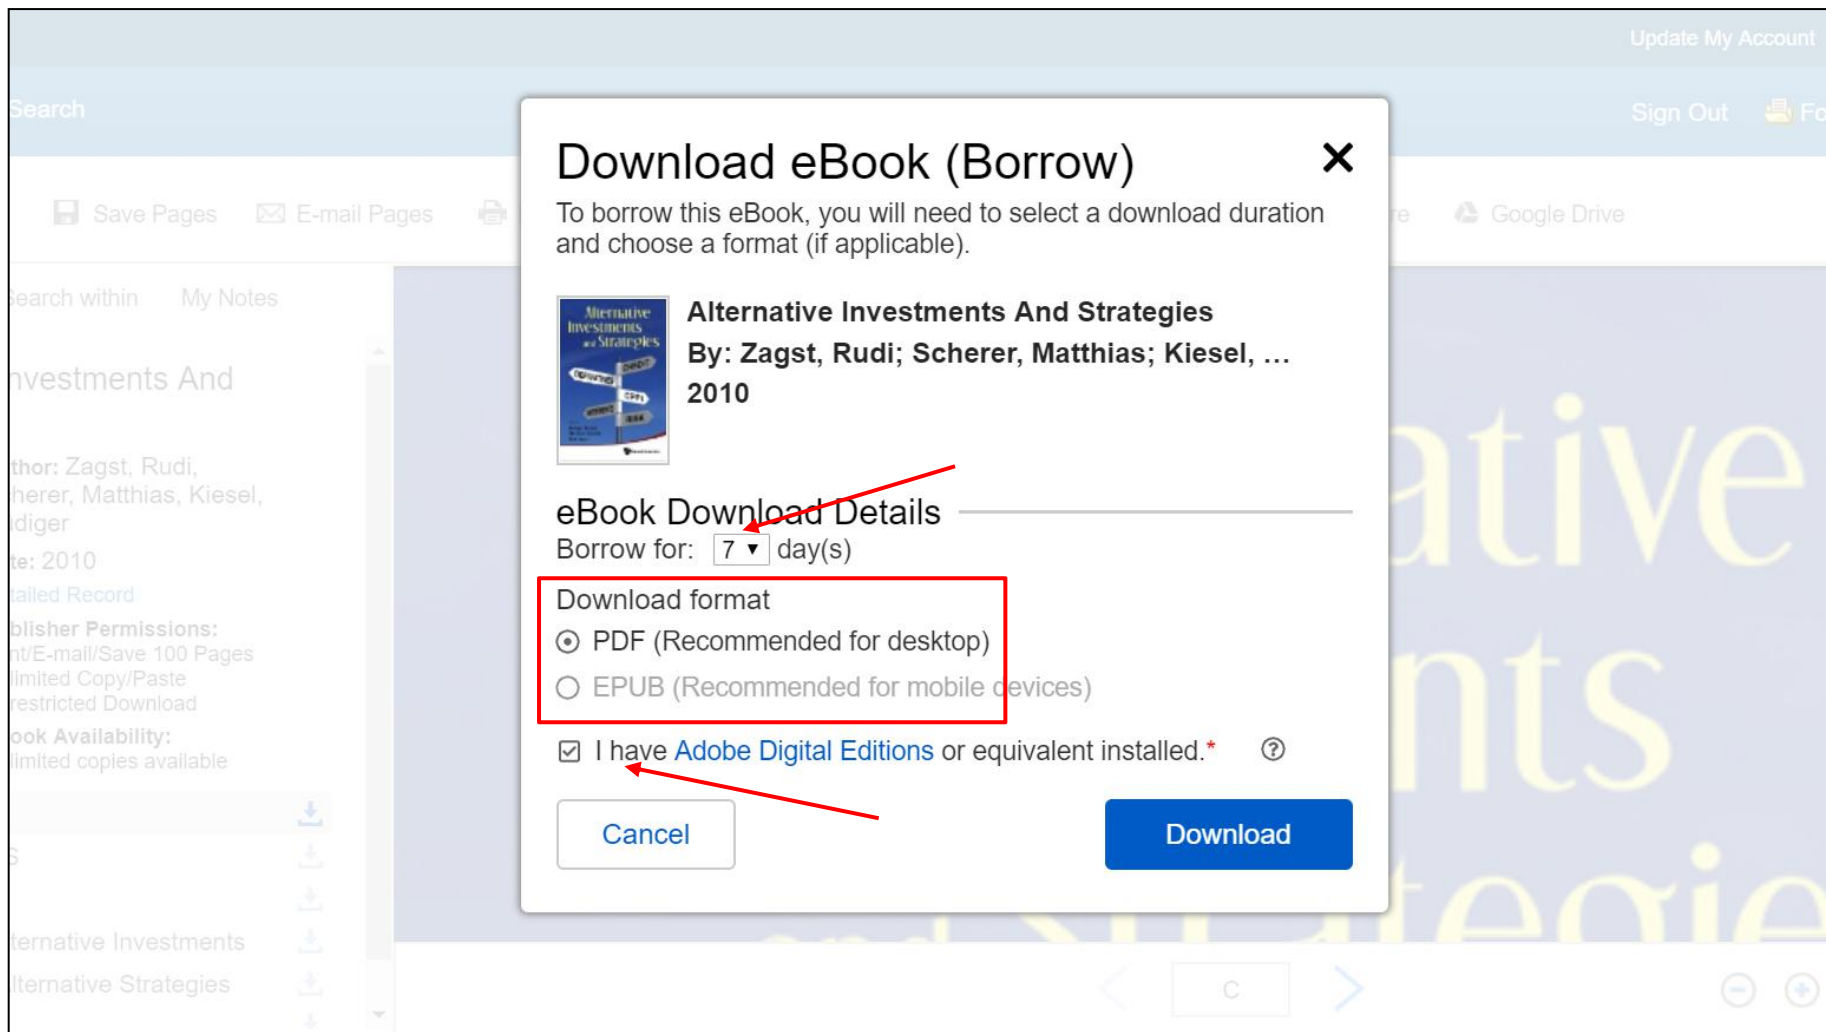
Update My Account

Search

Sign Out

Save Pages

E-mail Pages

Google Drive

Search within

My Notes

nvestments And

thor: Zagst, Rudi, herer, Matthias, Kiesel, diger

te: 2010

tailed Record

blisher Permissions:
nt/E-mail/Save 100 Pages
limited Copy/Paste
restricted Download

ook Availability:
limited copies available

ternative Investments

lternative Strategies

Download eBook (Borrow)

To borrow this eBook, you will need to select a download duration and choose a format (if applicable).

Alternative Investments and Strategies

Alternative Investments And Strategies

By: Zagst, Rudi; Scherer, Matthias; Kiesel, ...

2010

eBook Download Details

Borrow for: 7 day(s)

Download format

PDF (Recommended for desktop)

EPUB (Recommended for mobile devices)

I have Adobe Digital Editions or equivalent installed.*

Cancel

Download